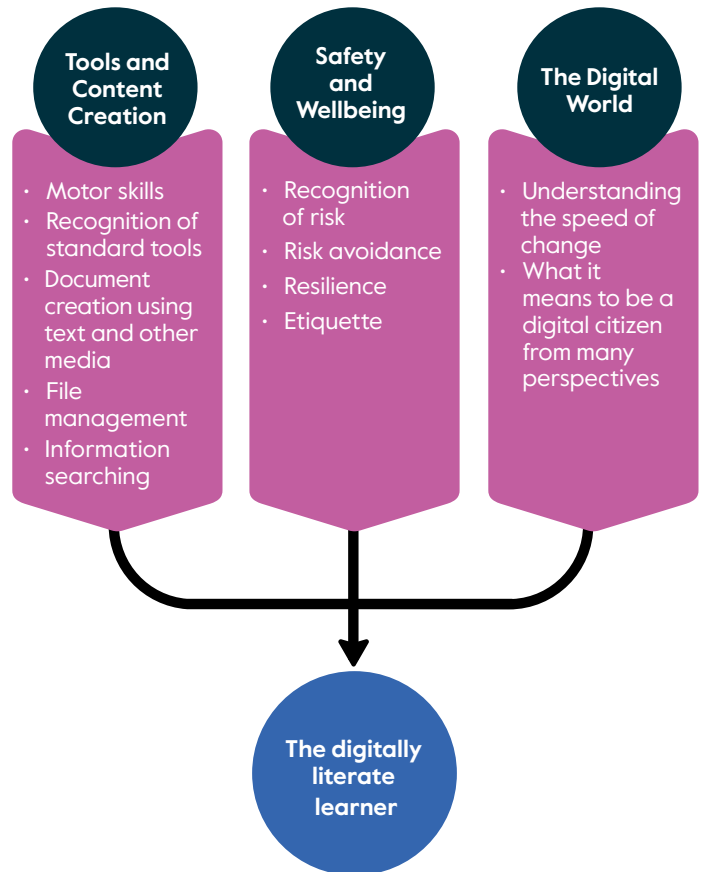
Tools and Content Creation

- Motor skills
- Recognition of standard tools
- Document creation using text and other media
- File management
- Information searching

Safety and Wellbeing

- Recognition of risk
- Risk avoidance
- Resilience
- Etiquette

The Digital World

- Understanding the speed of change
- What it means to be a digital citizen from many perspectives

The digitally literate learner